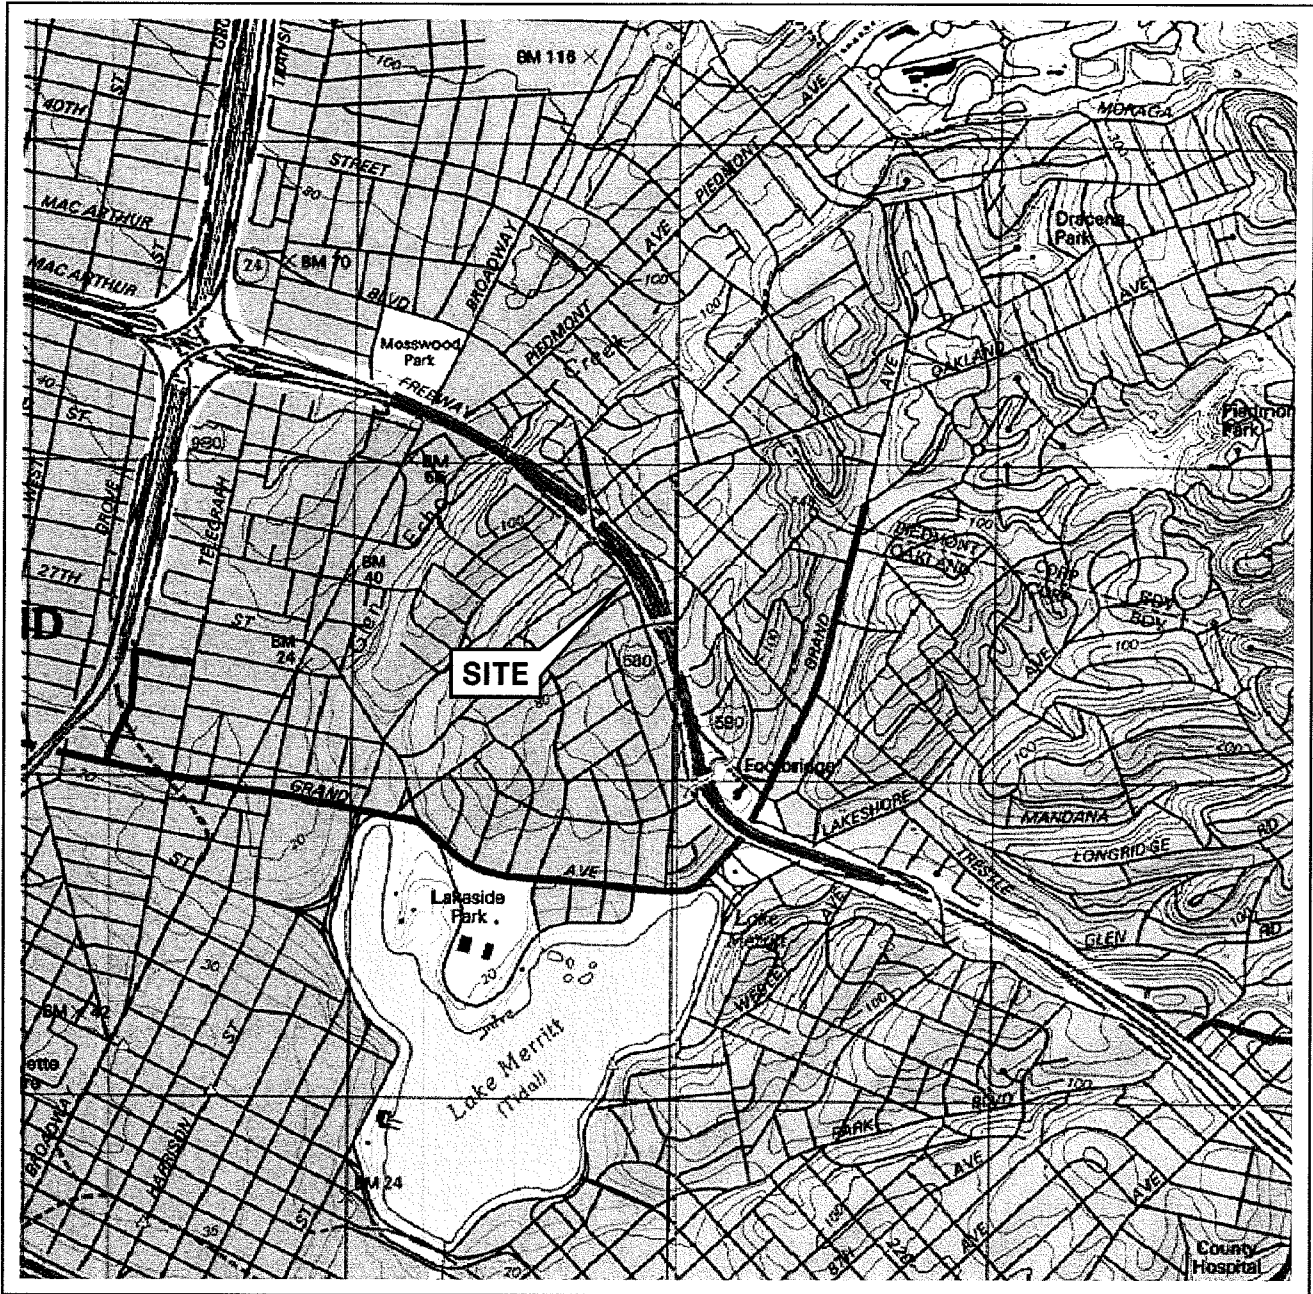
BM 116 ×
40TH
ST
STREET
80
MAC ARTHUR
MAC ARTHUR
24
× BM 70
BLVD
BROADWAY
PIEDMONT
AVE
PIEDMONT
AVE
MORAGA
Dracena Park
AVE
Mosswood Park
PIEDMONT
Creek
100
100
OAKLAND
AVE
FREEWAY
980
BM 68
Echo
100
Piedmont Park
WEST
GROVE
TELEGRAPH
27TH
ST
BM 40
Glen
BM 24
PIEDMONT
OAKLAND
GRAND
SITE
580
580
80
100
200
Eocbridge
LAKESHORE
MANDANA
LONGRIDGE
RD
TRESTLE
GLEN
RD
GRAND
AVE
20
Lakeside Park
20
Lake Merritt
Lake Merritt (Tidal)
WESLEY
AVE
100
100
BLVD
PARK
AVE
AVE
BM 42
30
HARRISON
ST
BROADWAY
BM 24
35
20
8TH
AVE
County Hospital